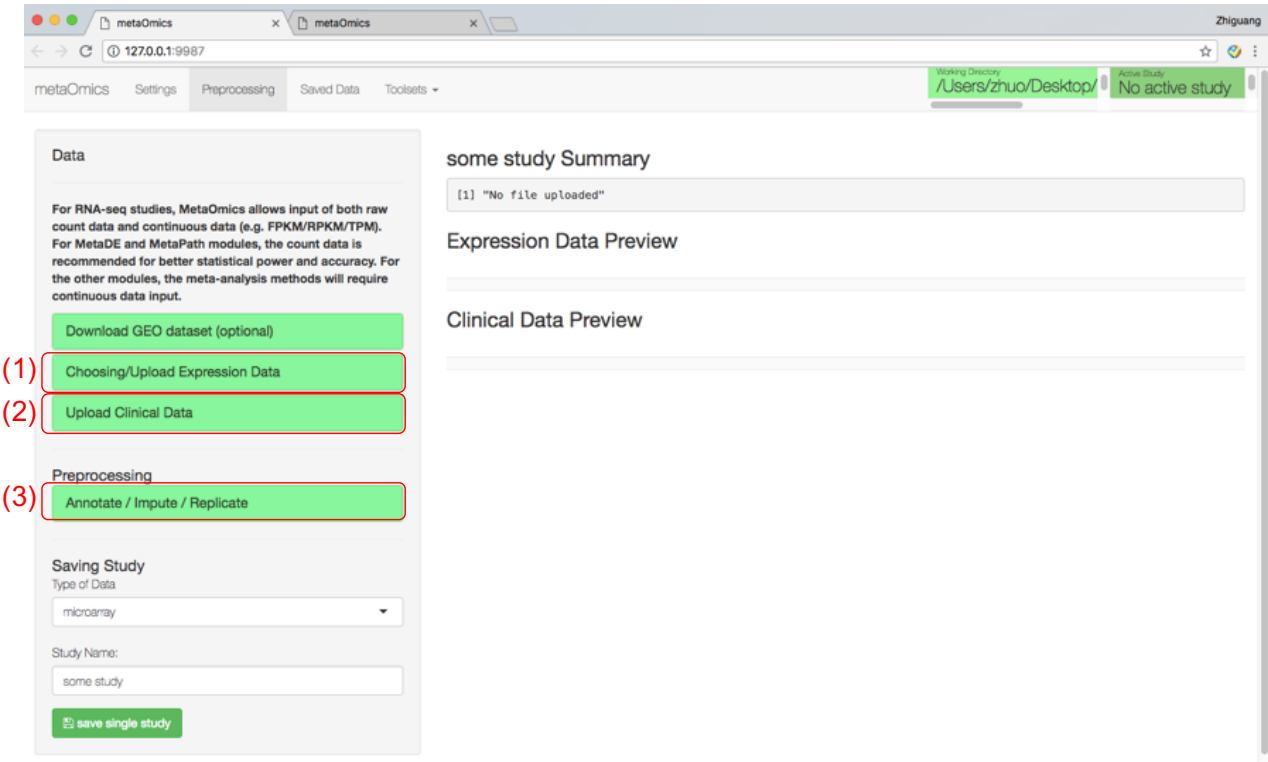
metaOmics ×
metaOmics ×
Zhiguang
127.0.0.1:9987

metaOmics Settings Preprocessing Saved Data Toolsets

Working Directory
/Users/zhuo/Desktop/

Active Study
No active study

Data

For RNA-seq studies, MetaOmics allows input of both raw count data and continuous data (e.g. FPKM/RPKM/TPM). For MetaDE and MetaPath modules, the count data is recommended for better statistical power and accuracy. For the other modules, the meta-analysis methods will require continuous data input.

Download GEO dataset (optional)

(1) Choosing/Upload Expression Data

(2) Upload Clinical Data

Preprocessing

(3) Annotate / Impute / Replicate

Saving Study

Type of Data

microarray

Study Name:

some study

save single study

some study Summary

[1] "No file uploaded"

Expression Data Preview

Clinical Data Preview